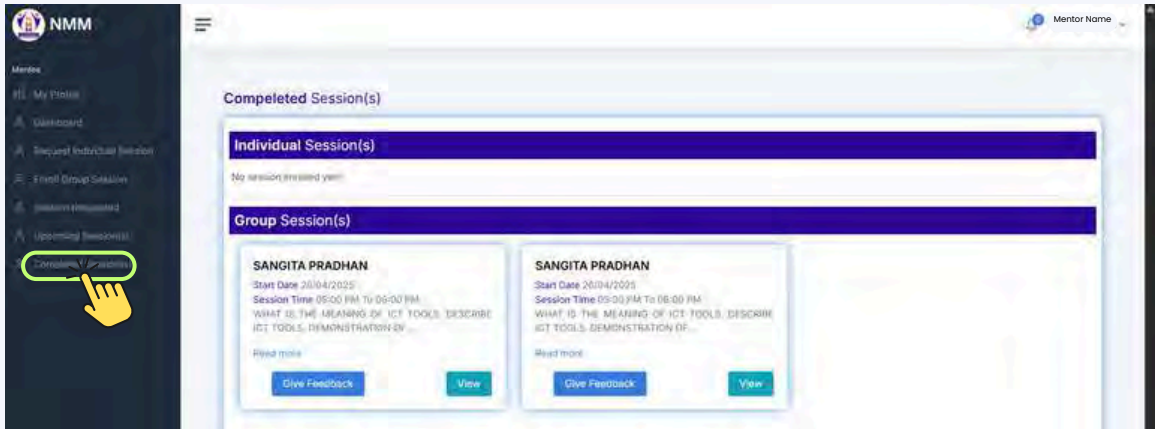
NMM

Mentee

My Profile

Dashboard

Request Individual Session

Enroll Group Session

Session Requested

Upcoming Session(s)

Completed Session(s)

Mentor Name

Compeleted Session(s)

Individual Session(s)

No session enrolled yet!

Group Session(s)

SANGITA PRADHAN

Start Date 20/04/2025

Session Time 05:00 PM To 06:00 PM

WHAT IS THE MEANING OF ICT TOOLS. DESCRIBE ICT TOOLS. DEMONSTRATION OF...

Read more

Give Feedback

View

SANGITA PRADHAN

Start Date 20/04/2025

Session Time 05:00 PM To 06:00 PM

WHAT IS THE MEANING OF ICT TOOLS. DESCRIBE ICT TOOLS. DEMONSTRATION OF...

Read more

Give Feedback

View